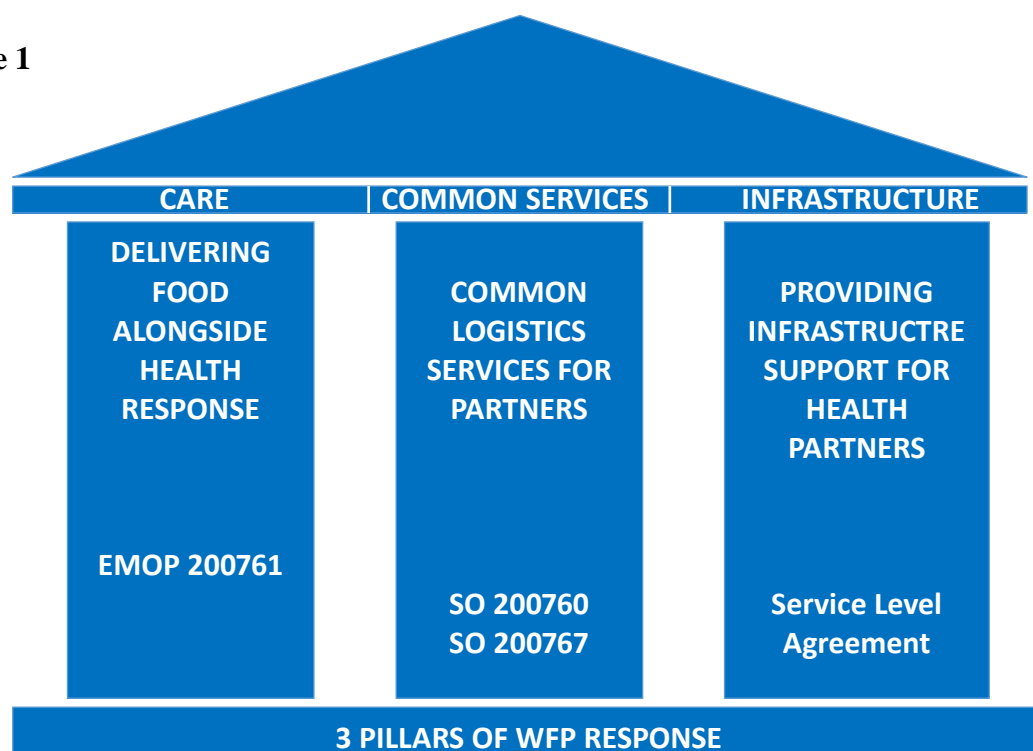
e 1

CARE | COMMON SERVICES | INFRASTRUCTURE

DELIVERING FOOD ALONGSIDE HEALTH RESPONSE

EMOP 200761

COMMON LOGISTICS SERVICES FOR PARTNERS

SO 200760
SO 200767

PROVIDING INFRASTRUCTRE SUPPORT FOR HEALTH PARTNERS

Service Level Agreement

3 PILLARS OF WFP RESPONSE